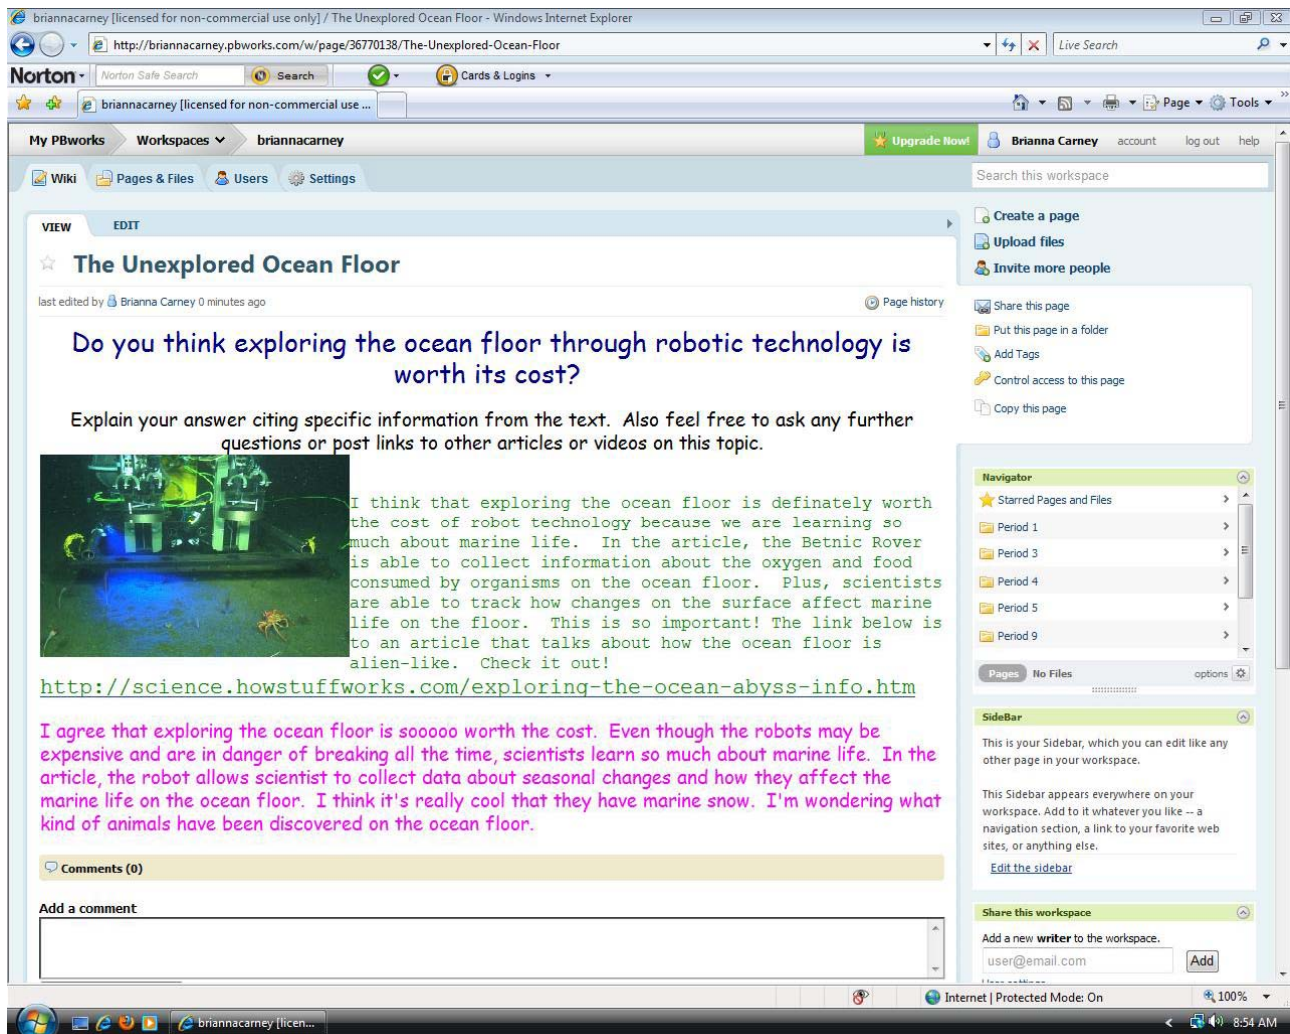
briannacarney [licensed for non-commercial use only] / The Unexplored Ocean Floor - Windows Internet Explorer

http://briannacarney.pbworks.com/w/page/36770138/The-Unexplored-Ocean-Floor

Live Search

Norton · Norton Safe Search · Search · Cards & Logins

briannacarney [licensed for non-commercial use ...

Page · Tools

My PBworks · Workspaces · briannacarney · Upgrade Now! · Brianna Carney · account · log out · help

Wiki · Pages & Files · Users · Settings

Search this workspace

VIEW · EDIT

The Unexplored Ocean Floor

last edited by Brianna Carney 0 minutes ago

Page history

Do you think exploring the ocean floor through robotic technology is worth its cost?

Explain your answer citing specific information from the text. Also feel free to ask any further questions or post links to other articles or videos on this topic.

I think that exploring the ocean floor is definately worth the cost of robot technology because we are learning so much about marine life. In the article, the Betnic Rover is able to collect information about the oxygen and food consumed by organisms on the ocean floor. Plus, scientists are able to track how changes on the surface affect marine life on the floor. This is so important! The link below is to an article that talks about how the ocean floor is alien-like. Check it out!
http://science.howstuffworks.com/exploring-the-ocean-abyss-info.htm

I agree that exploring the ocean floor is sooooo worth the cost. Even though the robots may be expensive and are in danger of breaking all the time, scientists learn so much about marine life. In the article, the robot allows scientist to collect data about seasonal changes and how they affect the marine life on the ocean floor. I think it's really cool that they have marine snow. I'm wondering what kind of animals have been discovered on the ocean floor.

Comments (0)

Add a comment

Create a page
Upload files
Invite more people

Share this page
Put this page in a folder
Add Tags
Control access to this page
Copy this page

Navigator
Starred Pages and Files
Period 1
Period 3
Period 4
Period 5
Period 9
Pages · No Files · options

SideBar
This is your Sidebar, which you can edit like any other page in your workspace.

This Sidebar appears everywhere on your workspace. Add to it whatever you like -- a navigation section, a link to your favorite web sites, or anything else.

Edit the sidebar

Share this workspace
Add a new writer to the workspace.
user@email.com · Add

Internet | Protected Mode: On · 100%

briannacarney [licen...

8:54 AM